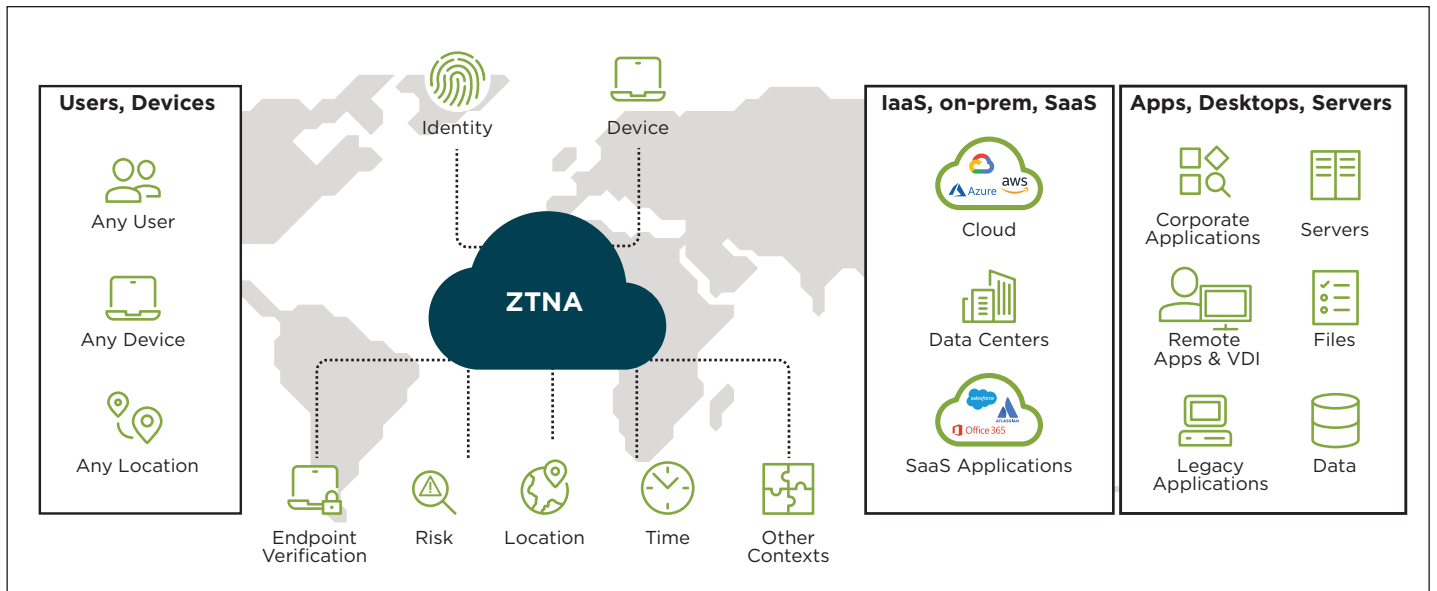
Users, Devices

Any User

Any Device

Any Location

Identity

Device

ZTNA

Endpoint Verification

Risk

Location

Time

Other Contexts

IaaS, on-prem, SaaS

Azure aws

Cloud

Data Centers

salesforce ATLASSIAN Office 365

SaaS Applications

Apps, Desktops, Servers

Corporate Applications

Servers

Remote Apps & VDI

Files

Legacy Applications

Data